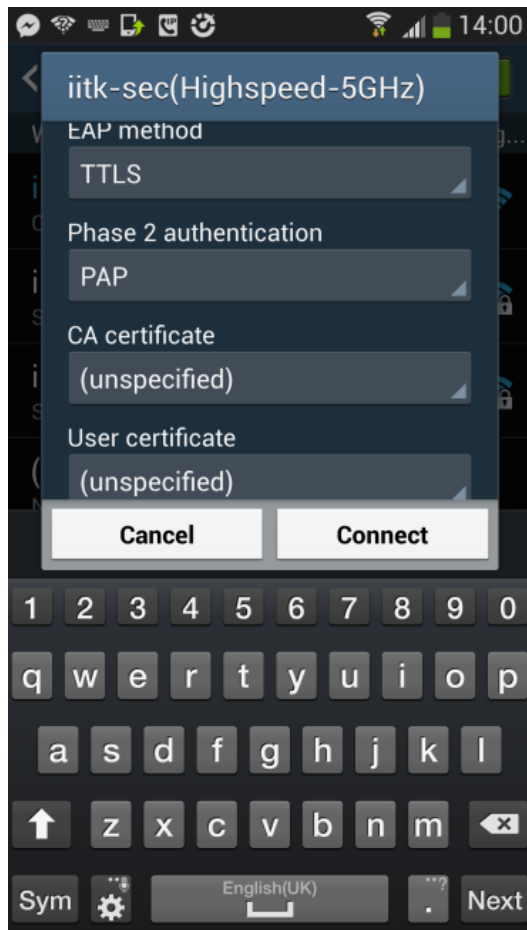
14:00

iitk-sec(Highspeed-5GHz)

EAP method
TTLS

Phase 2 authentication
PAP

CA certificate
(unspecified)

User certificate
(unspecified)

Cancel
Connect

1 2 3 4 5 6 7 8 9 0
q w e r t y u i o p
a s d f g h j k l
z x c v b n m
Sym
English(UK)
.
Next